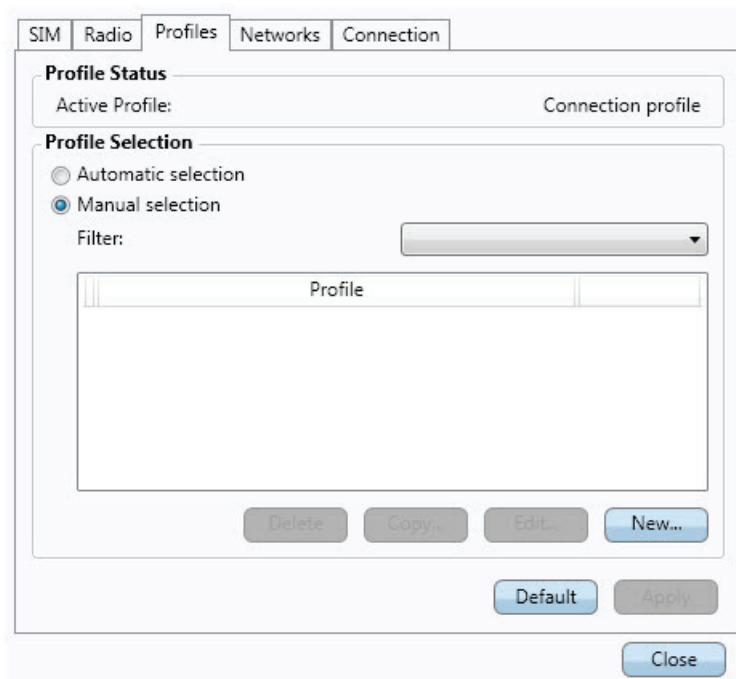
SIM Radio Profiles Networks Connection

Profile Status

Active Profile: Connection profile

Profile Selection

Automatic selection

Manual selection

Filter:

Profile

Delete Copy... Edit... New...

Default Apply

Close